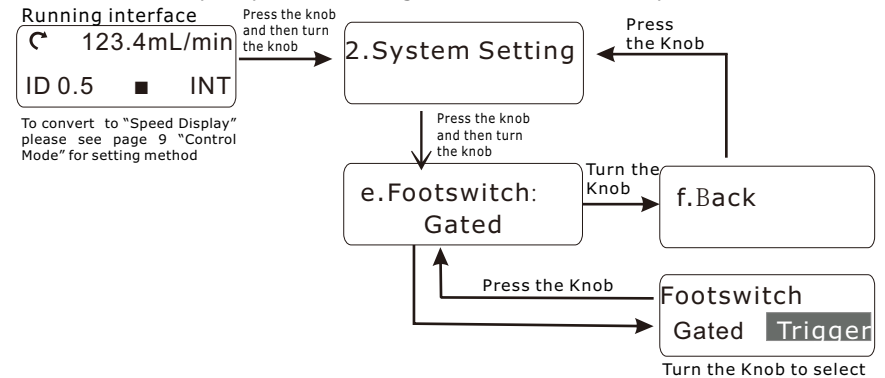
Running interface

123.4mL/min

ID 0.5 ■ INT

To convert to "Speed Display" please see page 9 "Control Mode" for setting method

Press the knob and then turn the knob

2.System Setting

Press the Knob

Press the knob and then turn the knob

e.Footswitch: Gated

Turn the Knob

f.Back

Press the Knob

Footswitch

Gated Trigger

Turn the Knob to select